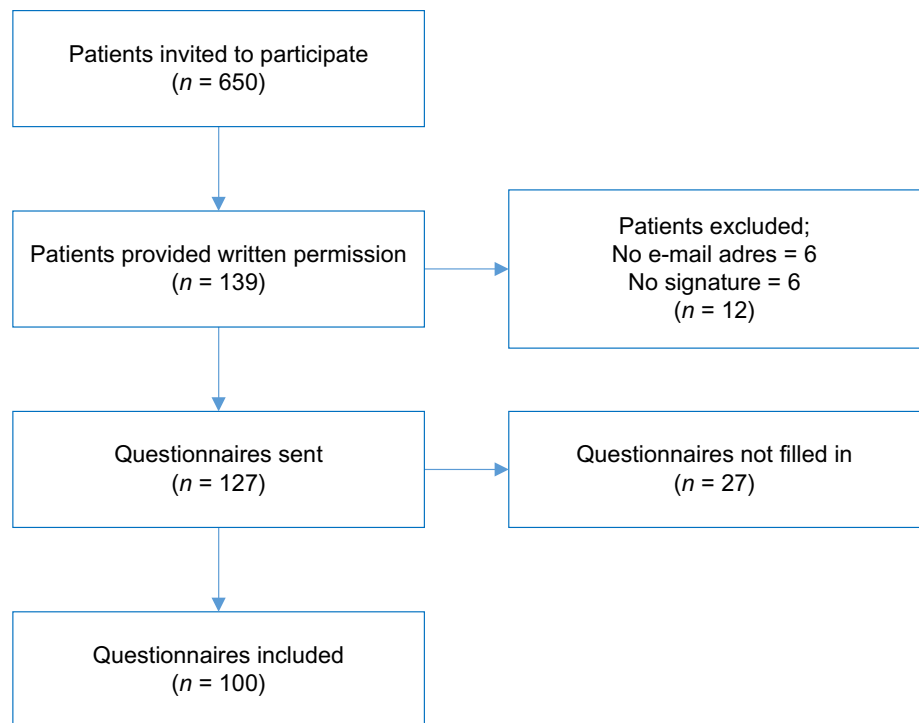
Patients invited to participate
($n$ = 650)

Patients provided written permission
($n$ = 139)

Patients excluded;
No e-mail adres = 6
No signature = 6
($n$ = 12)

Questionnaires sent
($n$ = 127)

Questionnaires not filled in
($n$ = 27)

Questionnaires included
($n$ = 100)